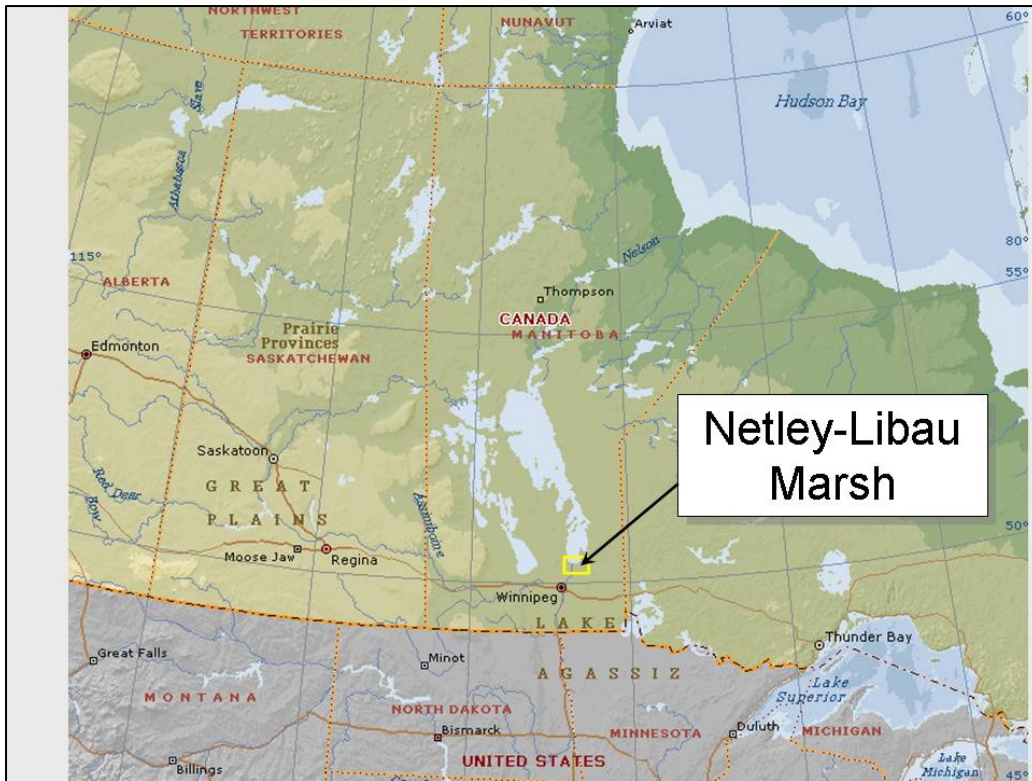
NORTHWEST TERRITORIES
NUNAVUT
Arviat
60°
Hudson Bay
Slave
Athabasca
Nelson
80°
115°
55°
ALBERTA
Thompson
CANADA
MANITOBA
Prairie Provinces
SASKATCHEWAN
Edmonton
Netley-Libau Marsh
Saskatoon
GREAT PLAINS
Red Deer
Bow
Assiniboine
50°
Moose Jaw
Regina
Winnipeg
LAKE
Thunder Bay
Great Falls
Minot
AGASSIZ
MONTANA
Lake Superior
NORTH DAKOTA
Duluth
Bismarck
MINNESOTA
MICHIGAN
UNITED STATES
Billings
Lake Michigan
45°